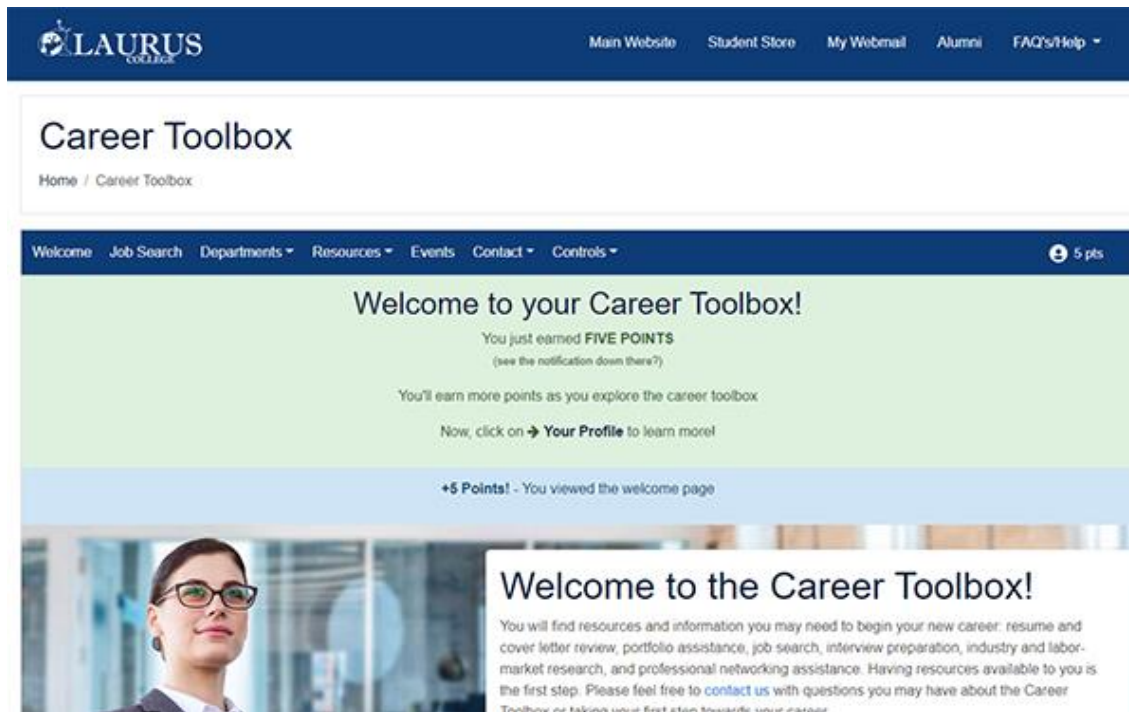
LAURUS COLLEGE

Main Website Student Store My Webmail Alumni FAQ's/Help

Career Toolbox

Home / Career Toolbox

Welcome Job Search Departments Resources Events Contact Controls 5 pts

Welcome to your Career Toolbox!

You just earned FIVE POINTS

(see the notification down there?)

You'll earn more points as you explore the career toolbox

Now, click on → Your Profile to learn more!

+5 Points! - You viewed the welcome page

Welcome to the Career Toolbox!

You will find resources and information you may need to begin your new career: resume and cover letter review, portfolio assistance, job search, interview preparation, industry and labor-market research, and professional networking assistance. Having resources available to you is the first step. Please feel free to contact us with questions you may have about the Career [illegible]